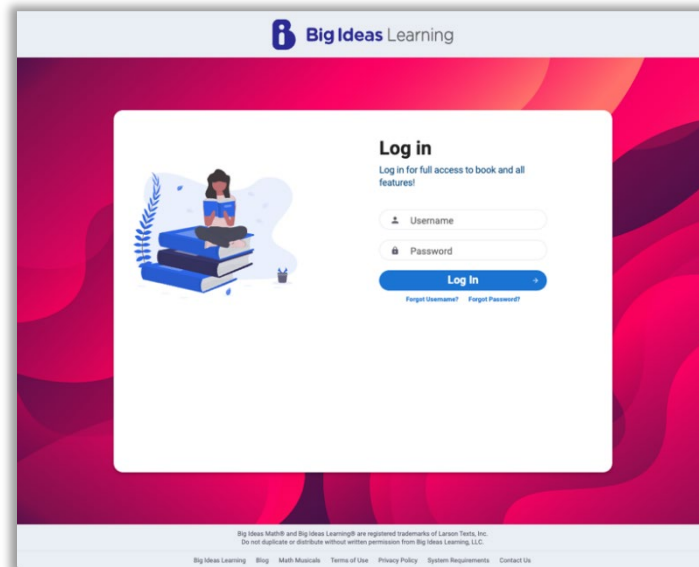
Big Ideas Learning

Log in

Log in for full access to book and all features!

Username

Password

Log In

Forgot Username? Forgot Password?

Big Ideas Math® and Big Ideas Learning® are registered trademarks of Larson Texts, Inc.
Do not duplicate or distribute without written permission from Big Ideas Learning, LLC.

Big Ideas Learning Blog Math Musicals Terms of Use Privacy Policy System Requirements Contact Us